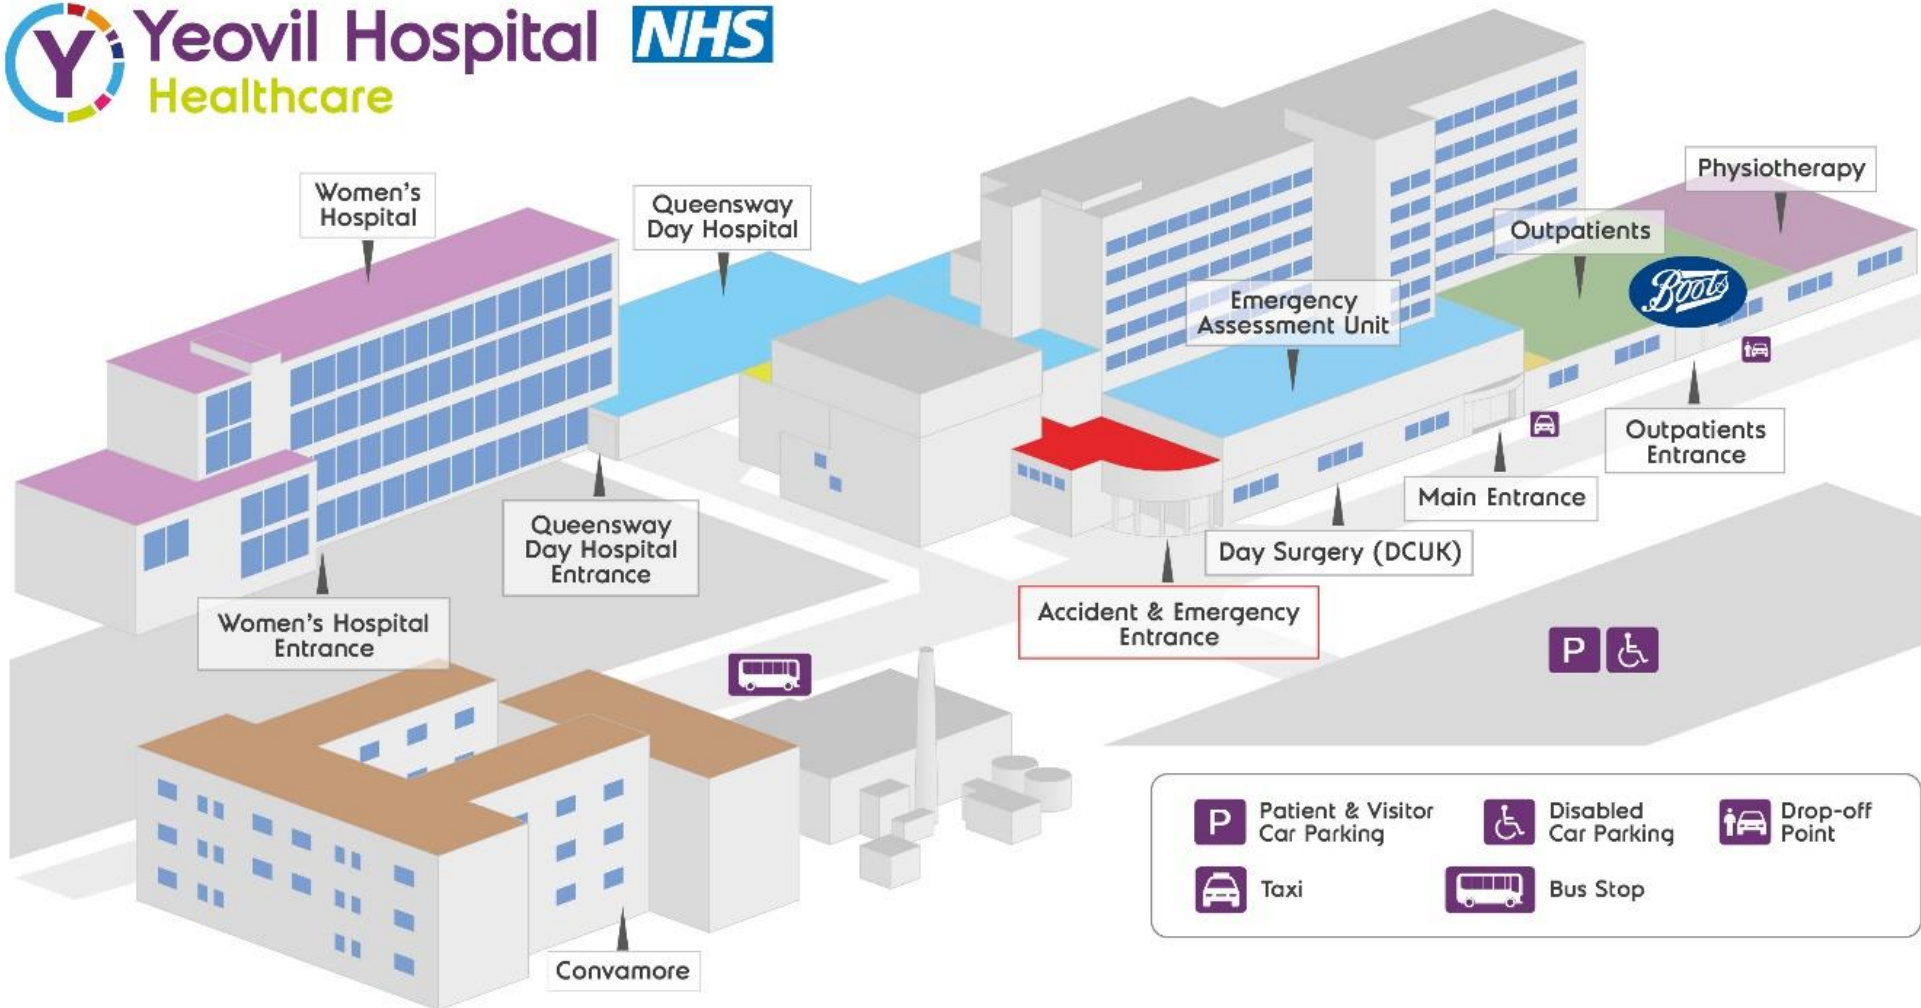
Yeovil Hospital
Healthcare
NHS

Women's Hospital

Queensway Day Hospital

Emergency Assessment Unit

Outpatients

Physiotherapy

Boots

Outpatients Entrance

Main Entrance

Day Surgery (DCUK)

Queensway Day Hospital Entrance

Women's Hospital Entrance

Accident & Emergency Entrance

P

Convamore

P Patient & Visitor Car Parking
Disabled Car Parking
Drop-off Point
Taxi
Bus Stop